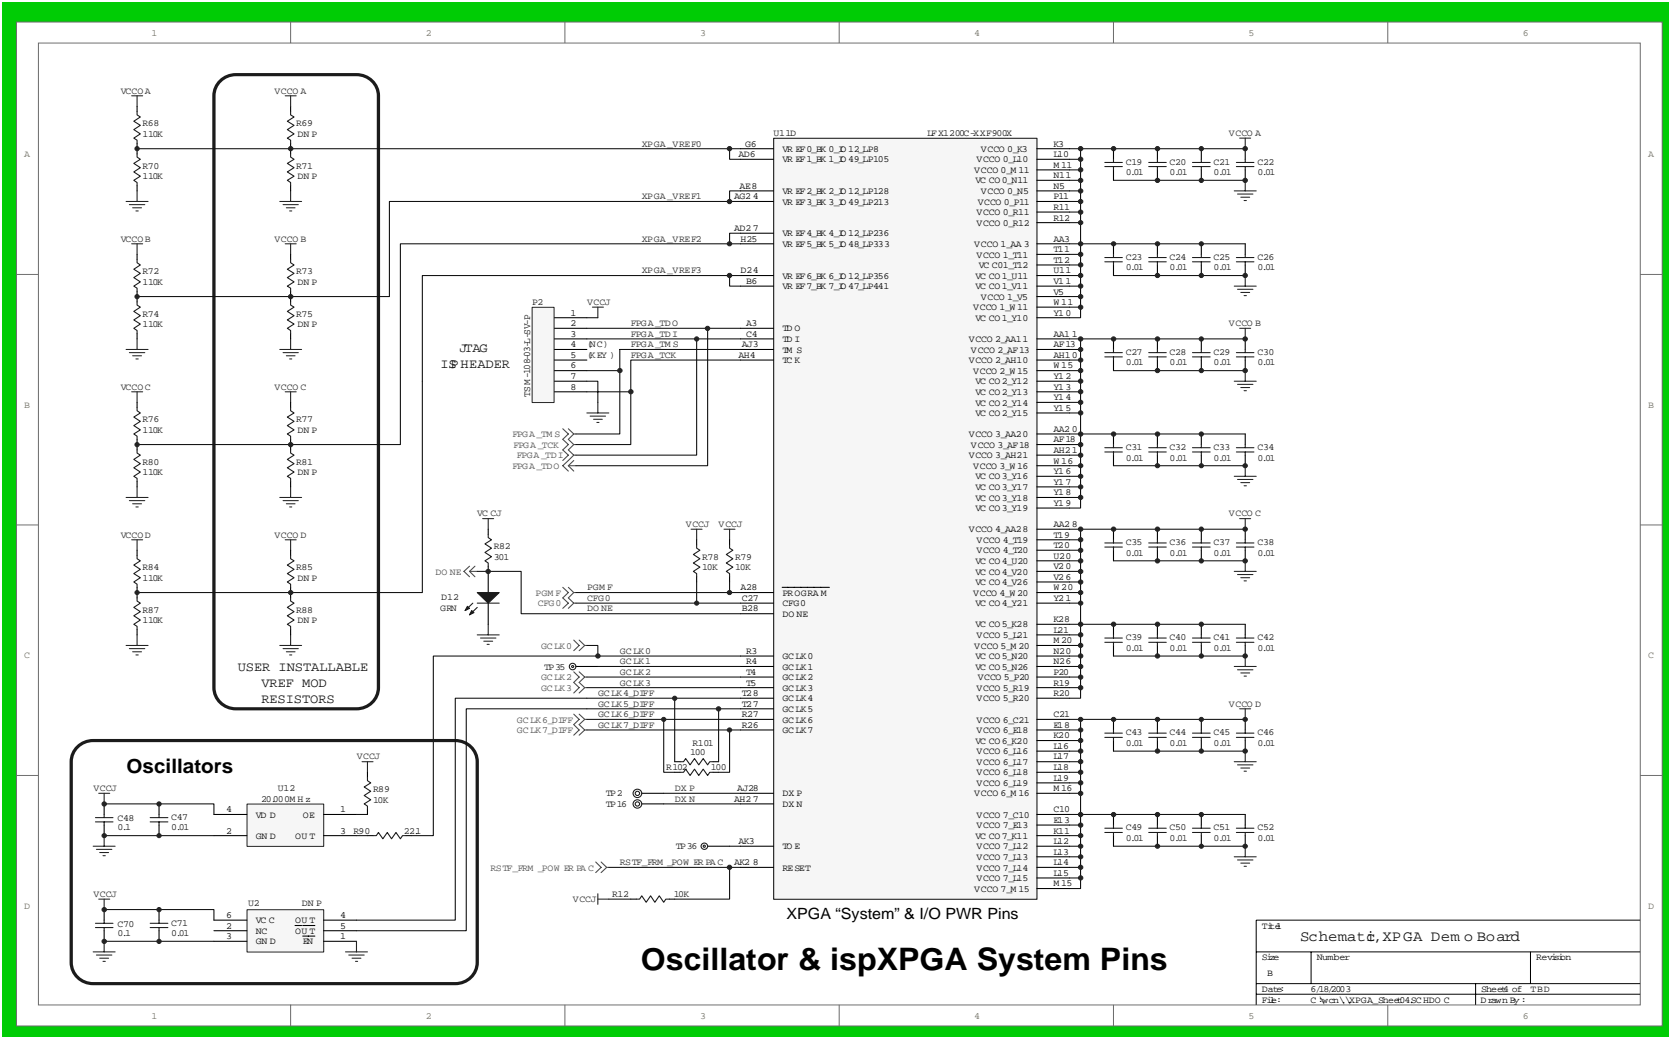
1 2 3 4 5 6

A

VCCO A
R68 110K
R70 110K

VCCO A
R69 DNP
R71 DNP

VCCO B
R72 110K
R74 110K

VCCO B
R73 DNP
R75 DNP

VCCO C
R76 110K
R80 110K

VCCO C
R77 DNP
R81 DNP

VCCO D
R84 110K
R87 110K

VCCO D
R85 DNP
R88 DNP

USER INSTALLABLE VREF MOD RESISTORS

XPGA_VREF0 G6 AD6
XPGA_VREF1 AE8 AG24
XPGA_VREF2 AD27 H25
XPGA_VREF3 D24 B6

U11D
LFX1200C-XXF900X

VREF0_BK0_IO12_LP8
VREF1_BK1_IO49_LP105
VREF2_BK2_IO12_LP128
VREF3_BK3_IO49_LP213
VREF4_BK4_IO12_LP236
VREF5_BK5_IO48_LP333
VREF6_BK6_IO12_LP356
VREF7_BK7_IO47_LP441

P2
VCCJ
TSM-108-01-L-SV-P
1 2 3 4 5 6 7 8
FPGA_TDO
FPGA_TDI
FPGA_TMS
FPGA_TCK
(NC)
(KEY)
JTAG ISP HEADER

A3 C4 AJ3 AH4
TDO
TDI
TMS
TCK

FPGA_TMS
FPGA_TCK
FPGA_TDI
FPGA_TDO

VCCJ
R82 301
DONE
D12 GRN

VCCJ VCCJ
R78 10K
R79 10K
PGMF PGMF
CFG0 CFG0
DONE
A28 C27 B28
PROGRAM
CFG0
DONE

GCLK0 GCLK0 R3 GCLK0
TP35 GCLK1 R4 GCLK1
GCLK2 GCLK2 T4 GCLK2
GCLK3 GCLK3 T5 GCLK3
GCLK4_DIFF T28 GCLK4
GCLK5_DIFF T27 GCLK5
GCLK6_DIFF GCLK6_DIFF R27 GCLK6
GCLK7_DIFF GCLK7_DIFF R26 GCLK7
R101 100
R102 100

TP2 DXP AJ28 DXP
TP16 DXN AH27 DXN

TP36 AK3 TOE
RSTF_FRM_POWERPAC RSTF_FRM_POWERPAC AK28 RESET
VCCJ R12 10K

Oscillators
VCCJ
C48 0.1
C47 0.01
U12 20.000MHz
VDD OE
GND OUT
4 1 2 3
VCCJ
R89 10K
R90 221

VCCJ
C70 0.1
C71 0.01
U2 DNP
VCC OUT
NC OUT
GND EN
6 2 3 4 5 1

VCCO 0_K3 K3
VCCO 0_L10 L10
VCCO 0_M11 M11
VCCO 0_N11 N11
VCCO 0_N5 N5
VCCO 0_P11 P11
VCCO 0_R11 R11
VCCO 0_R12 R12
VCCO 1_AA3 AA3
VCCO 1_T11 T11
VCCO 1_T12 T12
VCCO 1_U11 U11
VCCO 1_V11 V11
VCCO 1_V5 V5
VCCO 1_W11 W11
VCCO 1_Y10 Y10
VCCO 2_AA11 AA11
VCCO 2_AF13 AF13
VCCO 2_AH10 AH10
VCCO 2_W15 W15
VCCO 2_Y12 Y12
VCCO 2_Y13 Y13
VCCO 2_Y14 Y14
VCCO 2_Y15 Y15
VCCO 3_AA20 AA20
VCCO 3_AF18 AF18
VCCO 3_AH21 AH21
VCCO 3_W16 W16
VCCO 3_Y16 Y16
VCCO 3_Y17 Y17
VCCO 3_Y18 Y18
VCCO 3_Y19 Y19
VCCO 4_AA28 AA28
VCCO 4_T19 T19
VCCO 4_T20 T20
VCCO 4_U20 U20
VCCO 4_V20 V20
VCCO 4_V26 V26
VCCO 4_W20 W20
VCCO 4_Y21 Y21
VCCO 5_K28 K28
VCCO 5_L21 L21
VCCO 5_M20 M20
VCCO 5_N20 N20
VCCO 5_N26 N26
VCCO 5_P20 P20
VCCO 5_R19 R19
VCCO 5_R20 R20
VCCO 6_C21 C21
VCCO 6_E18 E18
VCCO 6_K20 K20
VCCO 6_L16 L16
VCCO 6_L17 L17
VCCO 6_L18 L18
VCCO 6_L19 L19
VCCO 6_M16 M16
VCCO 7_C10 C10
VCCO 7_E13 E13
VCCO 7_K11 K11
VCCO 7_L12 L12
VCCO 7_L13 L13
VCCO 7_L14 L14
VCCO 7_L15 L15
VCCO 7_M15 M15

VCCO A
C19 0.01 C20 0.01 C21 0.01 C22 0.01
C23 0.01 C24 0.01 C25 0.01 C26 0.01
VCCO B
C27 0.01 C28 0.01 C29 0.01 C30 0.01
C31 0.01 C32 0.01 C33 0.01 C34 0.01
VCCO C
C35 0.01 C36 0.01 C37 0.01 C38 0.01
C39 0.01 C40 0.01 C41 0.01 C42 0.01
VCCO D
C43 0.01 C44 0.01 C45 0.01 C46 0.01
C49 0.01 C50 0.01 C51 0.01 C52 0.01

XPGA "System" & I/O PWR Pins

Oscillator & ispXPGA System Pins

Title
Schematic, XPGA Demo Board
Size B
Number
Revision
Date: 6/18/2003
Sheet 4 of TBD
File: C:\wcn\XPGA_Sheet04.SCHDOC
Drawn By:

B C D